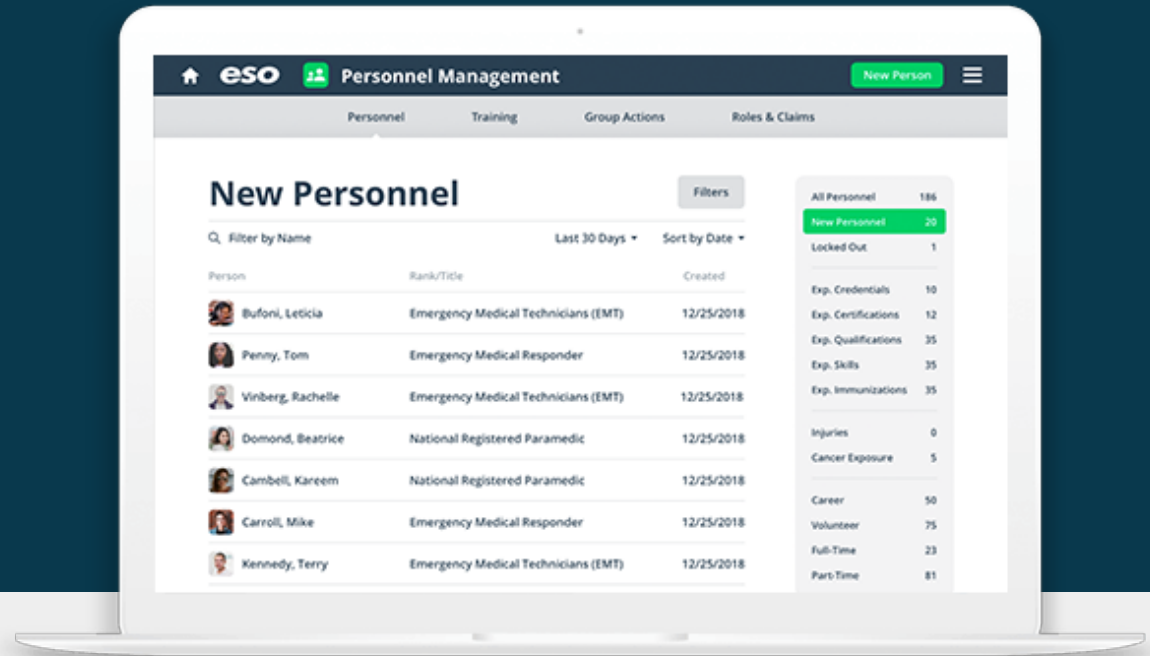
eso Personnel Management

New Person

Personnel Training Group Actions Roles & Claims

New Personnel

Filters

Filter by Name

Last 30 Days

Sort by Date

| Person | Rank/Title | Created |
|---|---|---|
| Bufoni, Leticia | Emergency Medical Technicians (EMT) | 12/25/2018 |
| Penny, Tom | Emergency Medical Responder | 12/25/2018 |
| Vinberg, Rachelle | Emergency Medical Technicians (EMT) | 12/25/2018 |
| Domond, Beatrice | National Registered Paramedic | 12/25/2018 |
| Cambell, Kareem | National Registered Paramedic | 12/25/2018 |
| Carroll, Mike | Emergency Medical Responder | 12/25/2018 |
| Kennedy, Terry | Emergency Medical Technicians (EMT) | 12/25/2018 |

| | |
|---|---|
| All Personnel | 186 |
| New Personnel | 20 |
| Locked Out | 1 |
| Exp. Credentials | 10 |
| Exp. Certifications | 12 |
| Exp. Qualifications | 35 |
| Exp. Skills | 35 |
| Exp. Immunizations | 35 |
| Injuries | 0 |
| Cancer Exposure | 5 |
| Career | 50 |
| Volunteer | 75 |
| Full-Time | 23 |
| Part-Time | 81 |